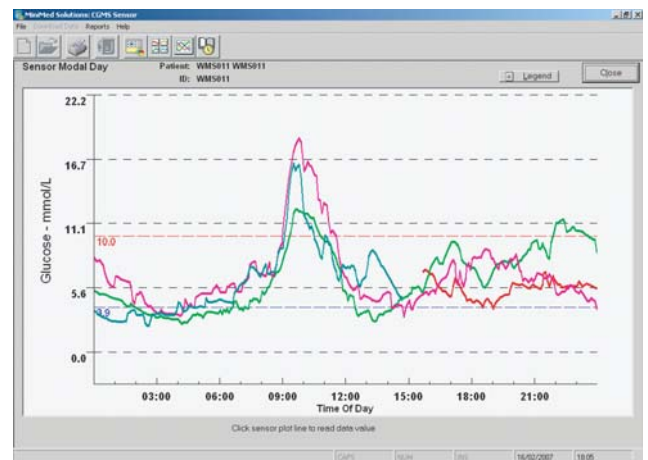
MiniMed Solutions: CGMS Sensor

File Download Data Reports Help

Sensor Modal Day

Patient: WMS011 WMS011

ID: WMS011

Legend

Close

22.2

16.7

11.1

10.0

5.6

3.9

0.0

Glucose - mmol/L

03:00

06:00

09:00

12:00

15:00

18:00

21:00

Time Of Day

Click sensor plot line to read data value

CAPS

NUM

INS

16/02/2007

18:05